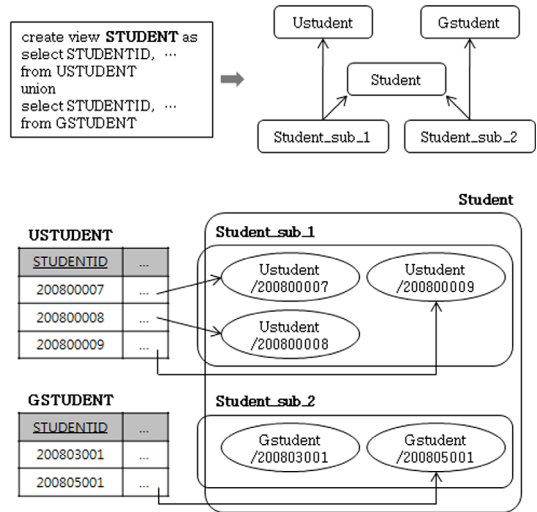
create view **STUDENT** as
select STUDENTID, …
from USTUDENT
union
select STUDENTID, …
from GSTUDENT

Ustudent

Gstudent

Student

Student_sub_1

Student_sub_2

Student

USTUDENT

| STUDENTID | … |
|---|---|
| 200800007 | … |
| 200800008 | … |
| 200800009 | … |

Student_sub_1

Ustudent /200800007

Ustudent /200800009

Ustudent /200800008

GSTUDENT

| STUDENTID | … |
|---|---|
| 200803001 | … |
| 200805001 | … |

Student_sub_2

Gstudent /200803001

Gstudent /200805001